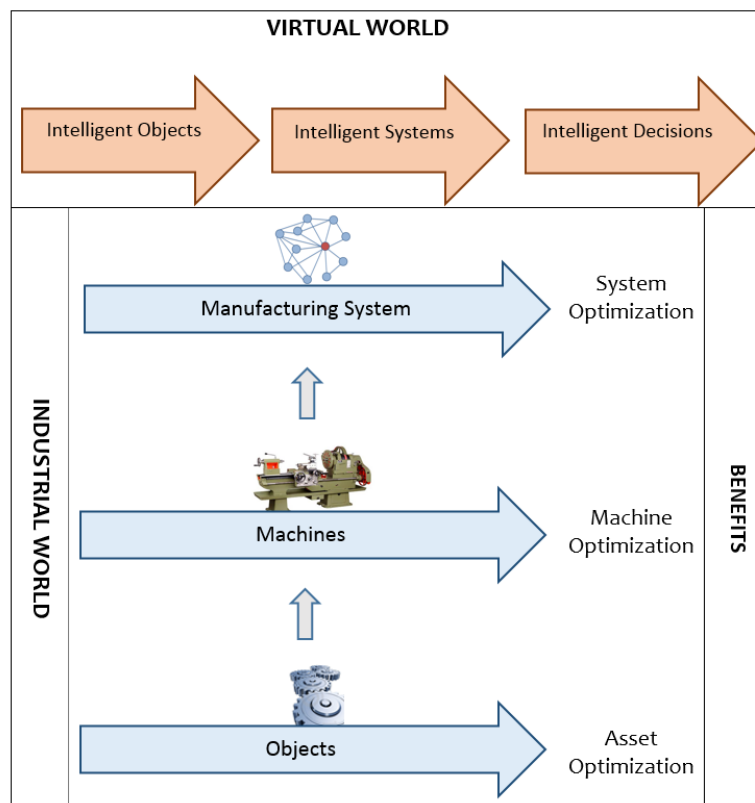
VIRTUAL WORLD

Intelligent Objects

Intelligent Systems

Intelligent Decisions

INDUSTRIAL WORLD

Manufacturing System

System Optimization

Machines

Machine Optimization

Objects

Asset Optimization

BENEFITS